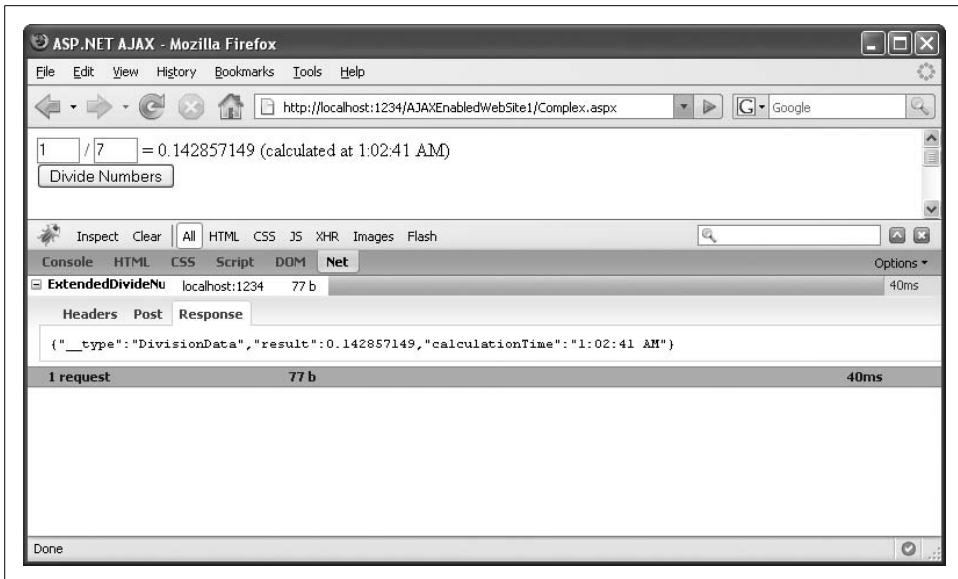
ASP.NET AJAX - Mozilla Firefox

File Edit View History Bookmarks Tools Help

http://localhost:1234/AJAXEnabledWebSite1/Complex.aspx

Google

1 / 7 = 0.142857149 (calculated at 1:02:41 AM)

Divide Numbers

Inspect Clear All HTML CSS JS XHR Images Flash

Console HTML CSS Script DOM Net Options

ExtendedDivideNu localhost:1234 77 b 40ms

Headers Post Response

{"__type":"DivisionData","result":0.142857149,"calculationTime":"1:02:41 AM"}

1 request 77 b 40ms

Done